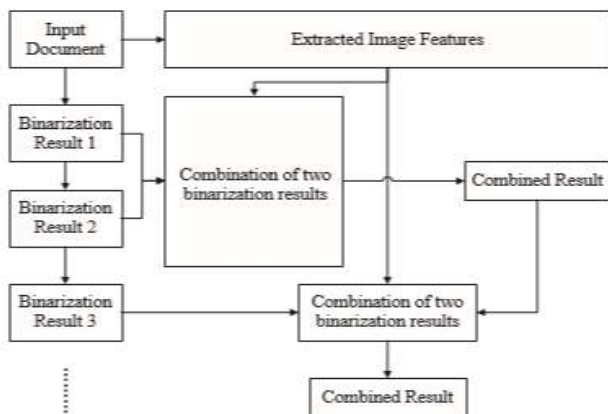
Input Document

Extracted Image Features

Binarization Result 1

Binarization Result 2

Combination of two binarization results

Combined Result

Binarization Result 3

Combination of two binarization results

Combined Result